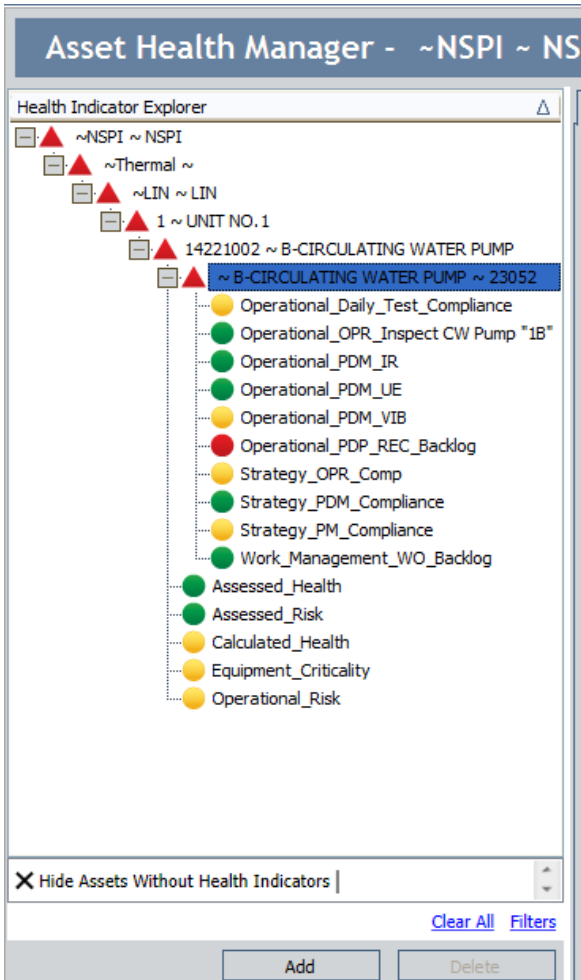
Asset Health Manager - ~NSPI ~ NS

Health Indicator Explorer

~NSPI ~ NSPI
~Thermal ~
~LIN ~ LIN
1 ~ UNIT NO. 1
14221002 ~ B-CIRCULATING WATER PUMP
~ B-CIRCULATING WATER PUMP ~ 23052
Operational_Daily_Test_Compliance
Operational_OPR_Inspect CW Pump "1B"
Operational_PDM_IR
Operational_PDM_UE
Operational_PDM_VIB
Operational_PDP_REC_Backlog
Strategy_OPR_Comp
Strategy_PDM_Compliance
Strategy_PM_Compliance
Work_Management_WO_Backlog
Assessed_Health
Assessed_Risk
Calculated_Health
Equipment_Criticality
Operational_Risk

Hide Assets Without Health Indicators

Clear All Filters

Add Delete